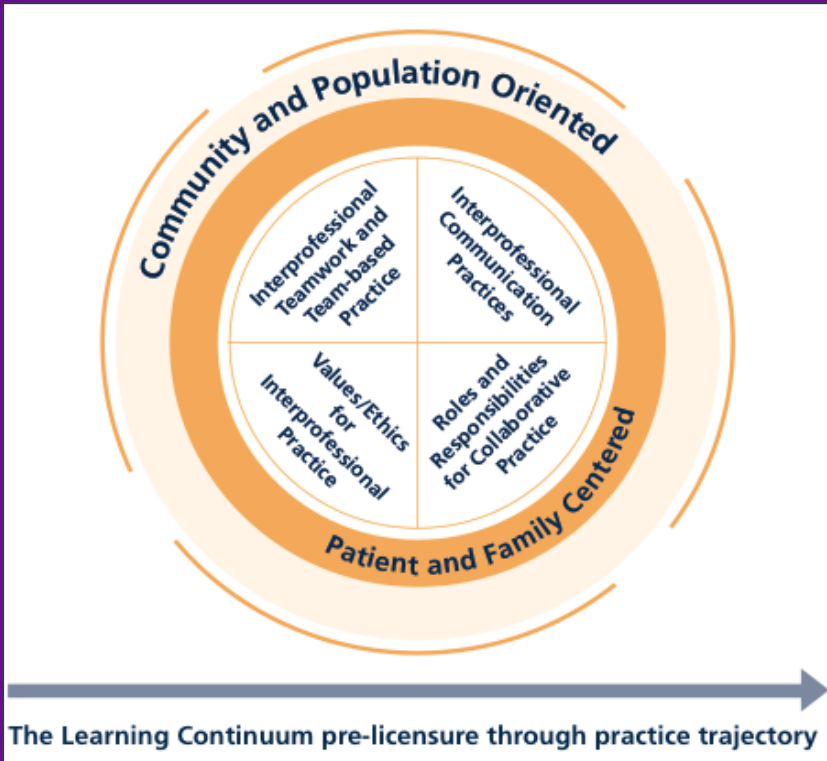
Community and Population Oriented

Interprofessional Teamwork and Team-based Practice

Interprofessional Communication Practices

Values/Ethics for Interprofessional Practice

Roles and Responsibilities for Collaborative Practice

Patient and Family Centered

The Learning Continuum pre-licensure through practice trajectory